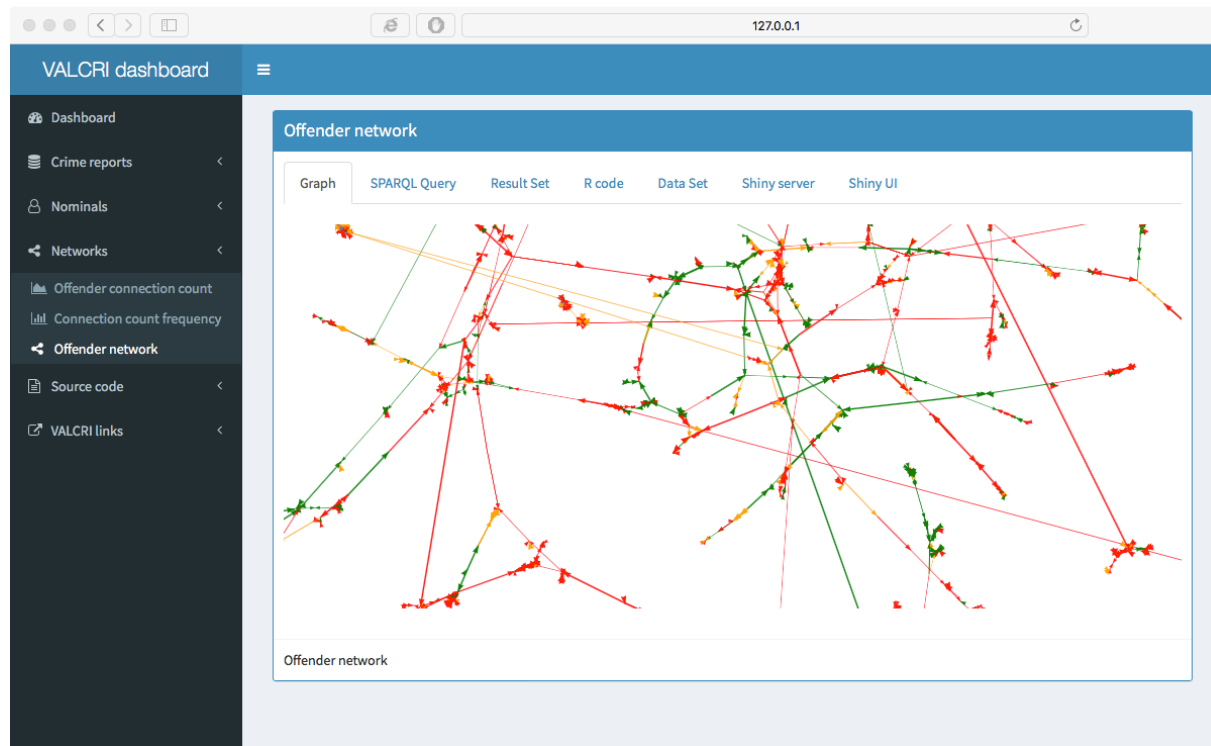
127.0.0.1

VALCRI dashboard

Dashboard
Crime reports
Nominals
Networks
Offender connection count
Connection count frequency
Offender network
Source code
VALCRI links

Offender network

Graph
SPARQL Query
Result Set
R code
Data Set
Shiny server
Shiny UI

Offender network